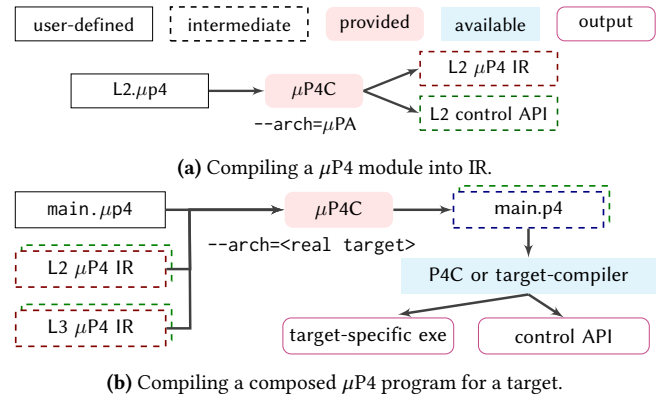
user-defined

intermediate

provided

available

output

L2.$\mu$p4

$\mu$P4C

--arch=$\mu$PA

L2 $\mu$P4 IR

L2 control API

**(a)** Compiling a $\mu$P4 module into IR.

main.$\mu$p4

$\mu$P4C

main.p4

--arch=<real target>

L2 $\mu$P4 IR

P4C or target-compiler

L3 $\mu$P4 IR

target-specific exe

control API

**(b)** Compiling a composed $\mu$P4 program for a target.